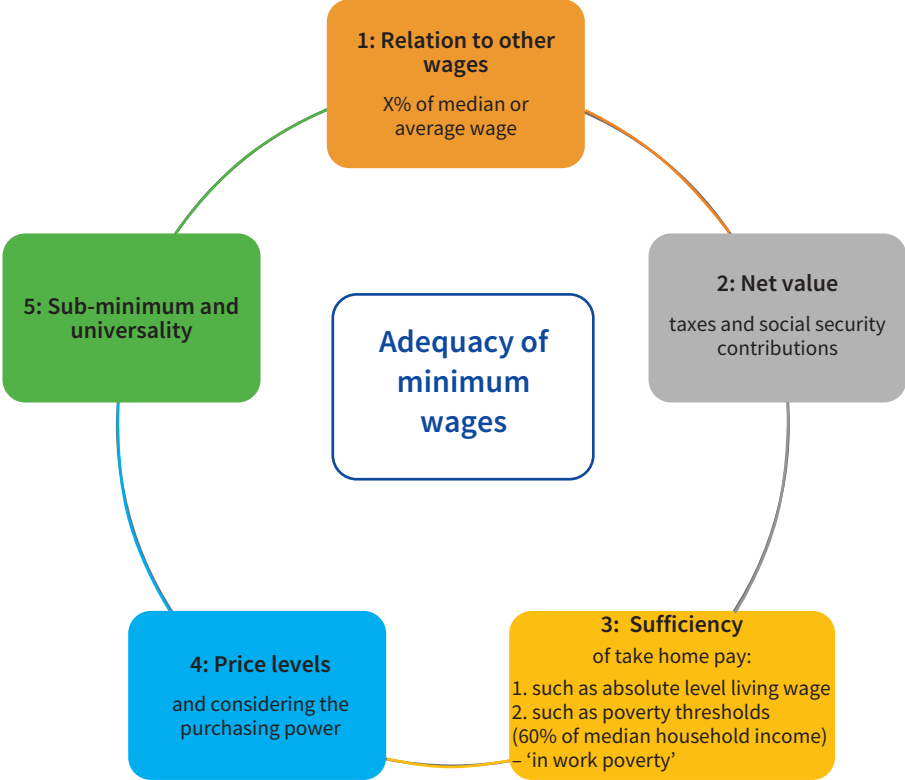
1: Relation to other wages

X% of median or average wage

2: Net value

taxes and social security contributions

Adequacy of minimum wages

5: Sub-minimum and universality

3: Sufficiency

of take home pay:

1. such as absolute level living wage
2. such as poverty thresholds (60% of median household income) – ‘in work poverty’

4: Price levels

and considering the purchasing power